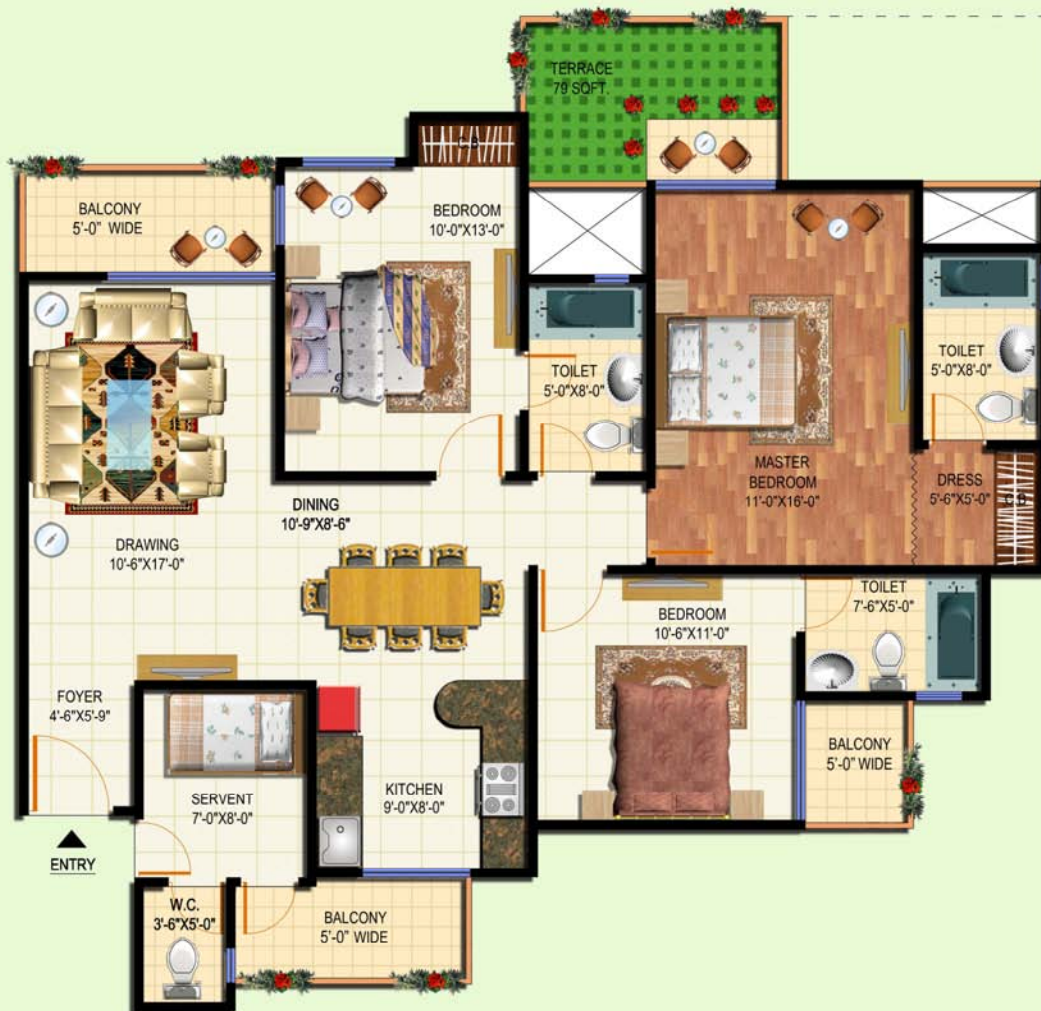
TERRACE
79 SQFT.

BALCONY
5'-0" WIDE

BEDROOM
10'-0"X13'-0"

TOILET
5'-0"X8'-0"

MASTER
BEDROOM
11'-0"X16'-0"

TOILET
5'-0"X8'-0"

DRESS
5'-6"X5'-0"

C.B.

DINING
10'-9"X8'-6"

DRAWING
10'-6"X17'-0"

TOILET
7'-6"X5'-0"

BEDROOM
10'-6"X11'-0"

FOYER
4'-6"X5'-9"

SERVENT
7'-0"X8'-0"

KITCHEN
9'-0"X8'-0"

BALCONY
5'-0" WIDE

ENTRY

W.C.
3'-6"X5'-0"

BALCONY
5'-0" WIDE